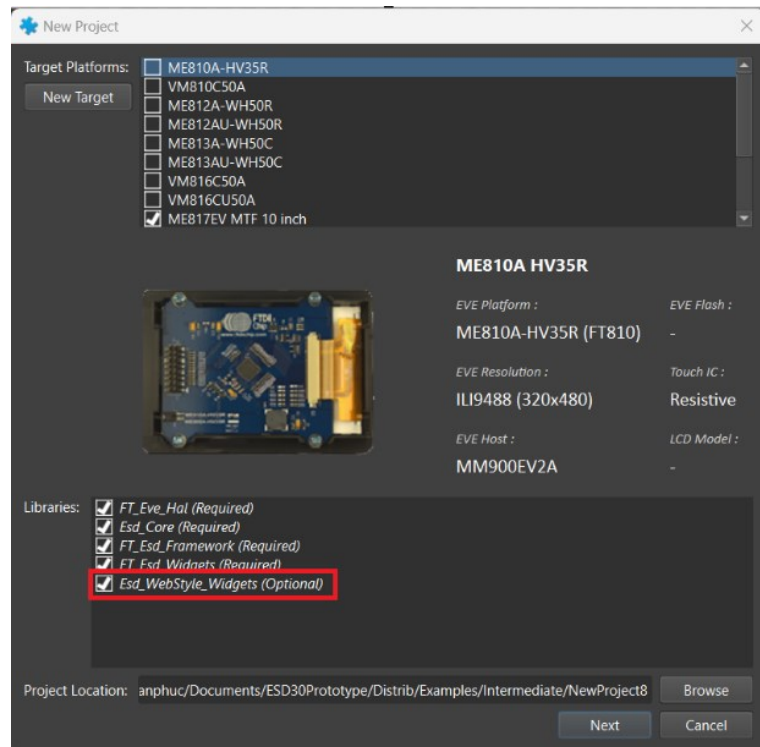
New Project

Target Platforms:
New Target

ME810A-HV35R
VM810C50A
ME812A-WH50R
ME812AU-WH50R
ME813A-WH50C
ME813AU-WH50C
VM816C50A
VM816CU50A
ME817EV MTF 10 inch

ME810A HV35R

EVE Platform :
ME810A-HV35R (FT810)
EVE Flash :
-
EVE Resolution :
ILI9488 (320x480)
Touch IC :
Resistive
EVE Host :
MM900EV2A
LCD Model :
-

Libraries:
FT_Eve_Hal (Required)
Esd_Core (Required)
FT_Esd_Framework (Required)
FT_Esd_Widgets (Required)
Esd_WebStyle_Widgets (Optional)

Project Location: anphuc/Documents/ESD30Prototype/Distrib/Examples/Intermediate/NewProject8
Browse

Next
Cancel